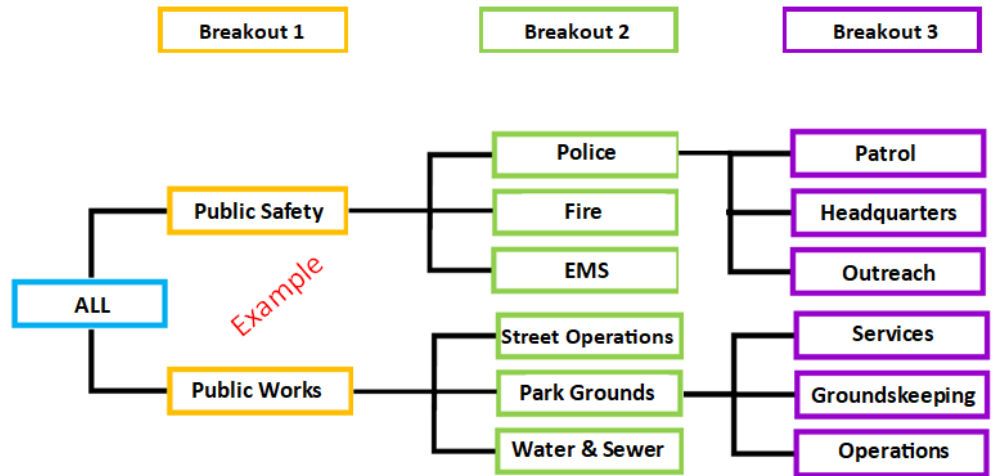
Breakout 1

Breakout 2

Breakout 3

ALL

Public Safety

Public Works

Example

Police

Fire

EMS

Street Operations

Park Grounds

Water & Sewer

Patrol

Headquarters

Outreach

Services

Groundskeeping

Operations